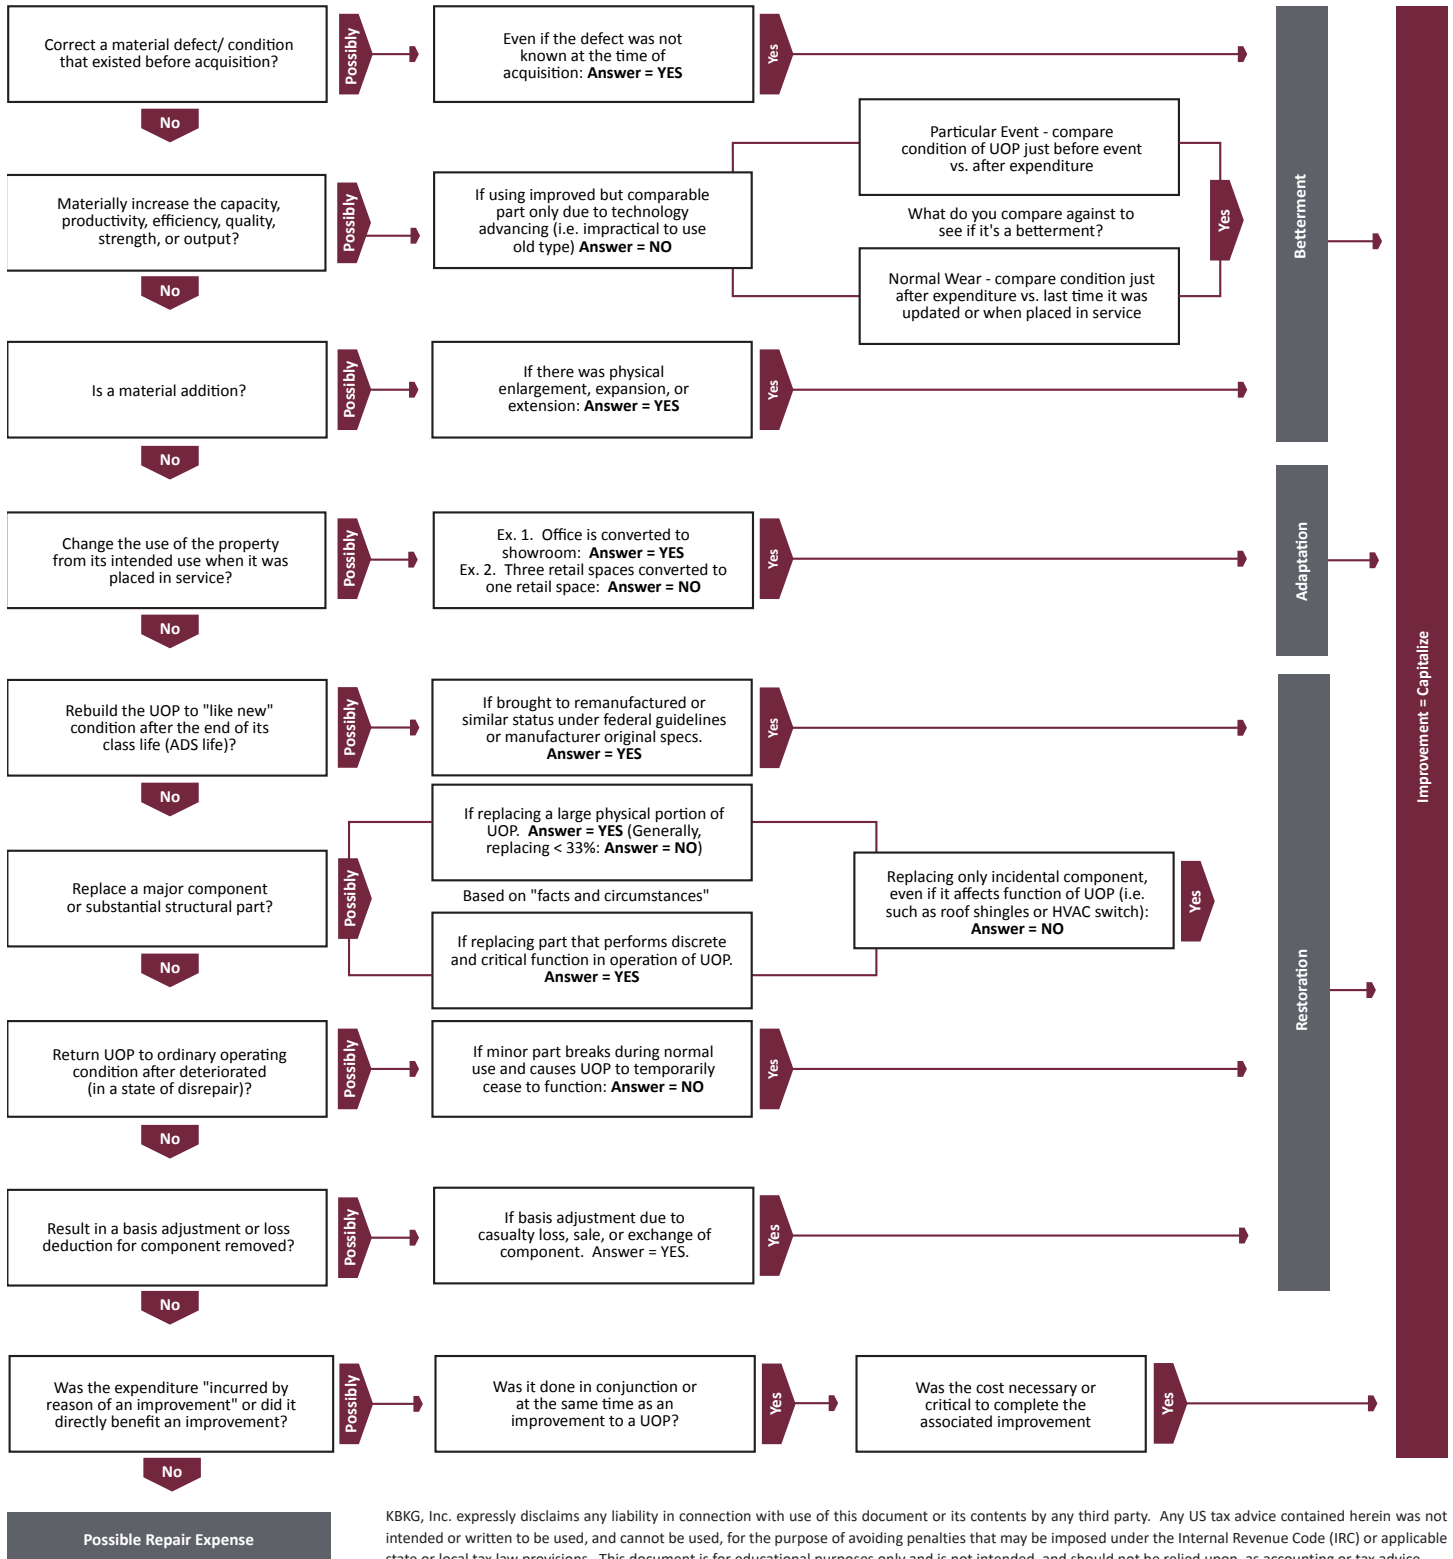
Correct a material defect/ condition that existed before acquisition?

Possibly

Even if the defect was not known at the time of acquisition: **Answer = YES**

Yes

No

Materially increase the capacity, productivity, efficiency, quality, strength, or output?

Possibly

If using improved but comparable part only due to technology advancing (i.e. impractical to use old type) **Answer = NO**

Particular Event - compare condition of UOP just before event vs. after expenditure

What do you compare against to see if it's a betterment?

Normal Wear - compare condition just after expenditure vs. last time it was updated or when placed in service

Yes

No

Is a material addition?

Possibly

If there was physical enlargement, expansion, or extension: **Answer = YES**

Yes

Betterment

No

Change the use of the property from its intended use when it was placed in service?

Possibly

Ex. 1. Office is converted to showroom: **Answer = YES**
Ex. 2. Three retail spaces converted to one retail space: **Answer = NO**

Yes

Adaptation

No

Rebuild the UOP to "like new" condition after the end of its class life (ADS life)?

Possibly

If brought to remanufactured or similar status under federal guidelines or manufacturer original specs. **Answer = YES**

Yes

No

Replace a major component or substantial structural part?

Possibly

If replacing a large physical portion of UOP. **Answer = YES** (Generally, replacing < 33%: **Answer = NO**)

Based on "facts and circumstances"

If replacing part that performs discrete and critical function in operation of UOP. **Answer = YES**

Replacing only incidental component, even if it affects function of UOP (i.e. such as roof shingles or HVAC switch): **Answer = NO**

Yes

No

Return UOP to ordinary operating condition after deteriorated (in a state of disrepair)?

Possibly

If minor part breaks during normal use and causes UOP to temporarily cease to function: **Answer = NO**

Yes

No

Result in a basis adjustment or loss deduction for component removed?

Possibly

If basis adjustment due to casualty loss, sale, or exchange of component. Answer = YES.

Yes

Restoration

No

Was the expenditure "incurred by reason of an improvement" or did it directly benefit an improvement?

Possibly

Was it done in conjunction or at the same time as an improvement to a UOP?

Yes

Was the cost necessary or critical to complete the associated improvement

Yes

Improvement = Capitalize

No

Possible Repair Expense

KBKG, Inc. expressly disclaims any liability in connection with use of this document or its contents by any third party. Any US tax advice contained herein was not intended or written to be used, and cannot be used, for the purpose of avoiding penalties that may be imposed under the Internal Revenue Code (IRC) or applicable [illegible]